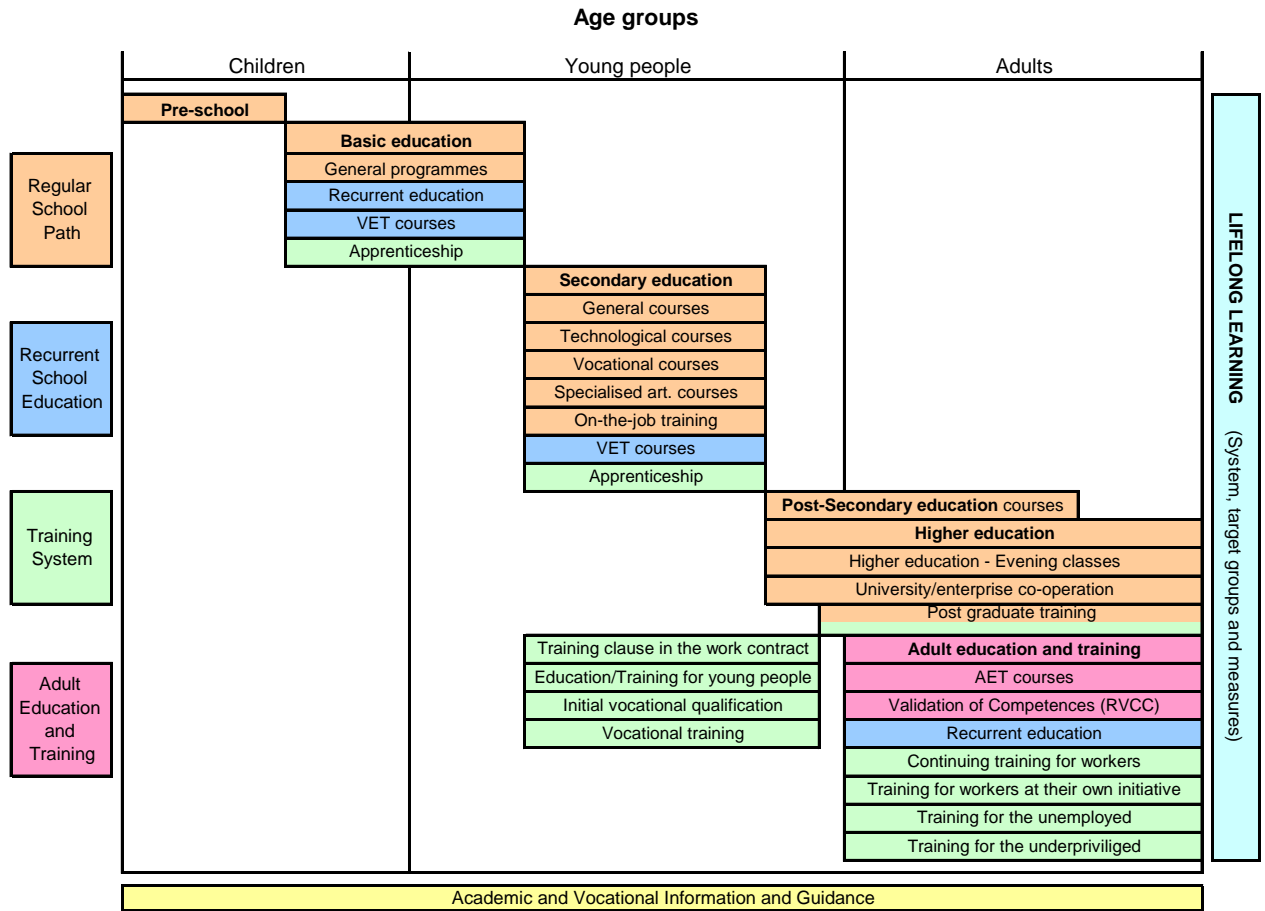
Age groups

Children

Young people

Adults

Regular School Path

Recurrent School Education

Training System

Adult Education and Training

Pre-school

Basic education

General programmes

Recurrent education

VET courses

Apprenticeship

Secondary education

General courses

Technological courses

Vocational courses

Specialised art. courses

On-the-job training

VET courses

Apprenticeship

Post-Secondary education courses

Higher education

Higher education - Evening classes

University/enterprise co-operation

Post graduate training

Training clause in the work contract

Education/Training for young people

Initial vocational qualification

Vocational training

Adult education and training

AET courses

Validation of Competences (RVCC)

Recurrent education

Continuing training for workers

Training for workers at their own initiative

Training for the unemployed

Training for the underpriviliged

LIFELONG LEARNING (System, target groups and measures)

Academic and Vocational Information and Guidance